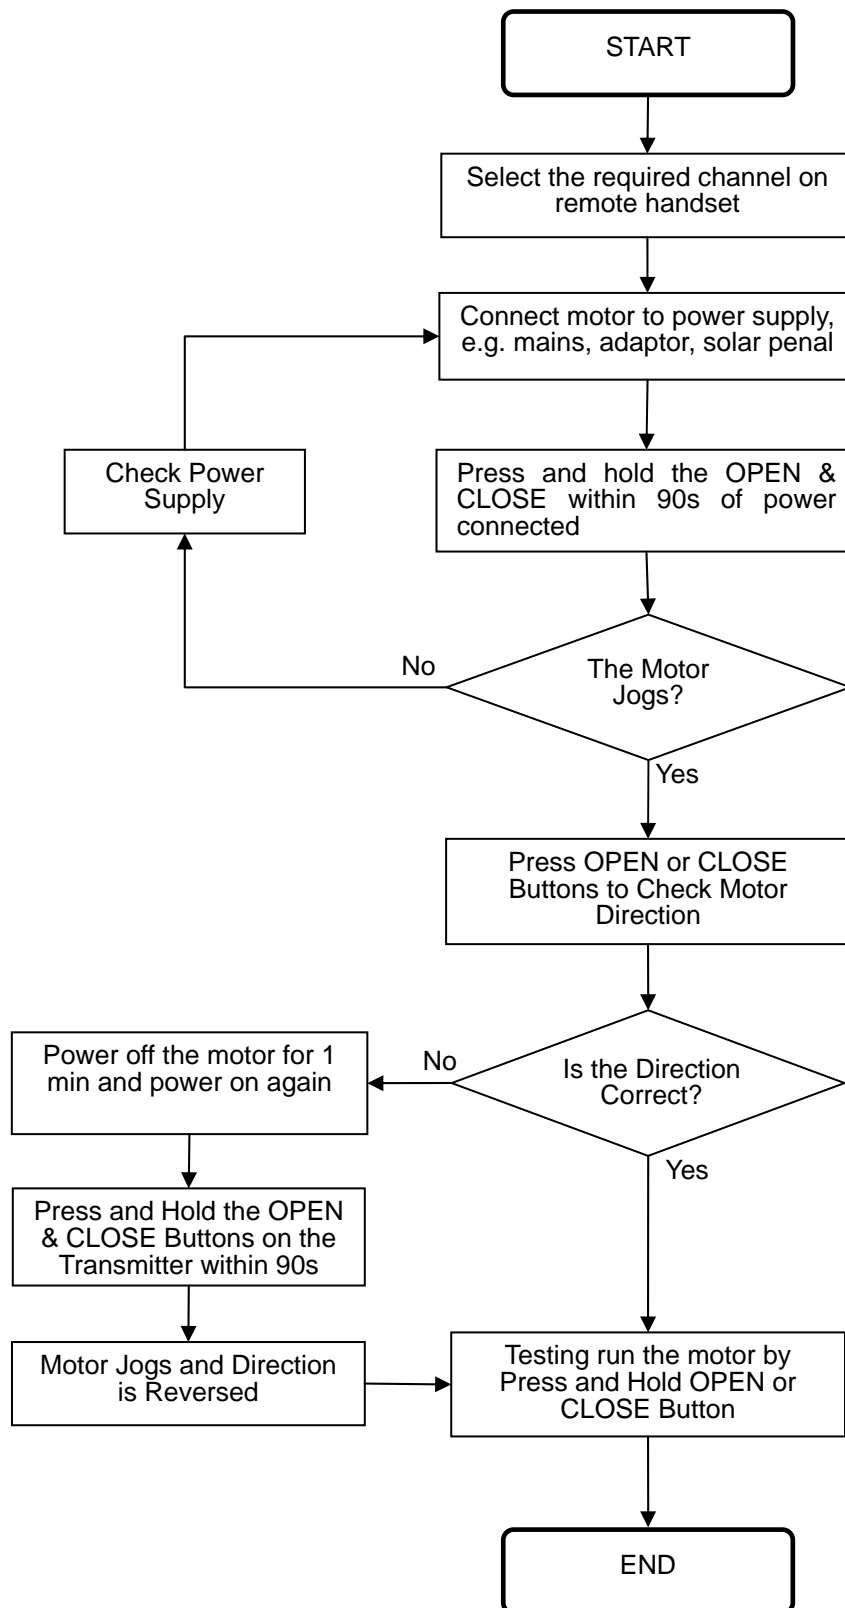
START

Select the required channel on remote handset

Connect motor to power supply, e.g. mains, adaptor, solar penal

Check Power Supply

Press and hold the OPEN & CLOSE within 90s of power connected

No

The Motor Jogs?

Yes

Press OPEN or CLOSE Buttons to Check Motor Direction

Power off the motor for 1 min and power on again

No

Is the Direction Correct?

Yes

Press and Hold the OPEN & CLOSE Buttons on the Transmitter within 90s

Motor Jogs and Direction is Reversed

Testing run the motor by Press and Hold OPEN or CLOSE Button

END